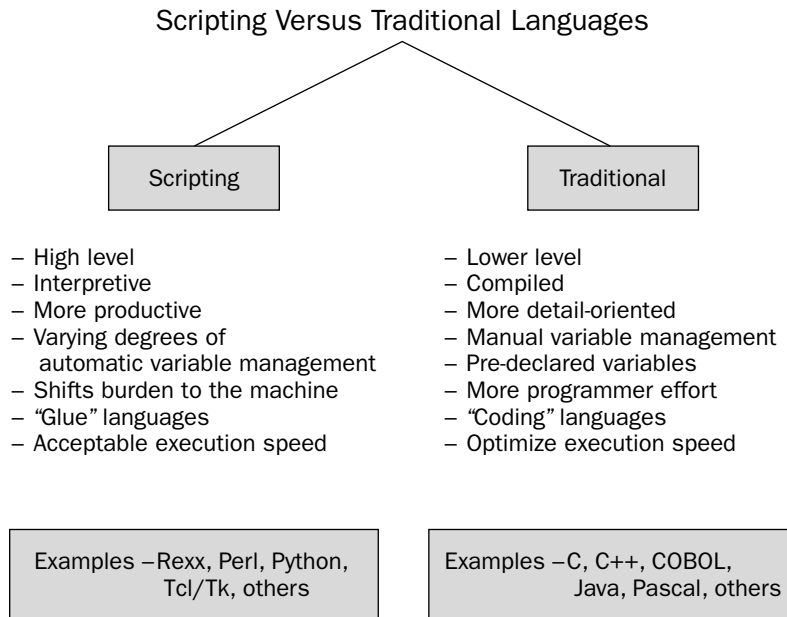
Scripting Versus Traditional Languages

Scripting

Traditional

– High level
– Interpretive
– More productive
– Varying degrees of automatic variable management
– Shifts burden to the machine
– "Glue" languages
– Acceptable execution speed

– Lower level
– Compiled
– More detail-oriented
– Manual variable management
– Pre-declared variables
– More programmer effort
– "Coding" languages
– Optimize execution speed

Examples – Rexx, Perl, Python, Tcl/Tk, others

Examples – C, C++, COBOL, Java, Pascal, others